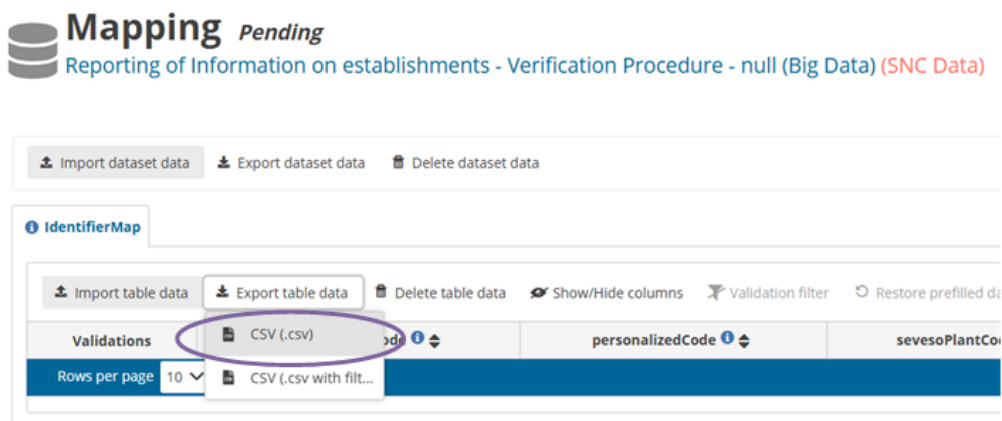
Mapping Pending
Reporting of Information on establishments - Verification Procedure - null (Big Data) (SNC Data)

Import dataset data
Export dataset data
Delete dataset data

IdentifierMap

Import table data
Export table data
Delete table data
Show/Hide columns
Validation filter
Restore prefilled da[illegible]

| Validations | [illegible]ode | personalizedCode | sevesoPlantCo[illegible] |
|---|---|---|---|

CSV (.csv)
CSV (.csv with filt...

Rows per page 10